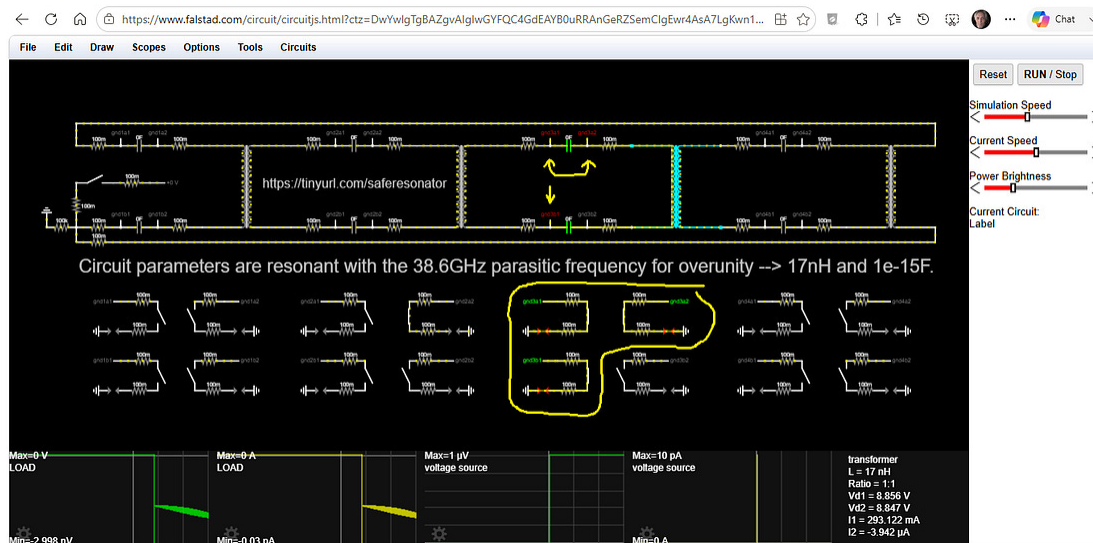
https://www.falstad.com/circuit/circuitjs.html?ctz=DwYwlgTgBAZgvAIgIwGYFQC4GdEAYB0uRRAnGeRZSemClgEwr4AsA7LgKwn1...

Chat

File Edit Draw Scopes Options Tools Circuits

Reset RUN / Stop

Simulation Speed

Current Speed

Power Brightness

Current Circuit:
Label

https://tinyurl.com/saferesonator

Circuit parameters are resonant with the 38.6GHz parasitic frequency for overunity --> 17nH and 1e-15F.

Max=0 V
LOAD

Min=-2.998 nV

Max=0 A
LOAD

Min=-0.03 pA

Max=1 µV
voltage source

Max=10 pA
voltage source

Min=0 A

transformer
L = 17 nH
Ratio = 1:1
Vd1 = 8.856 V
Vd2 = 8.847 V
I1 = 293.122 mA
I2 = -3.942 µA